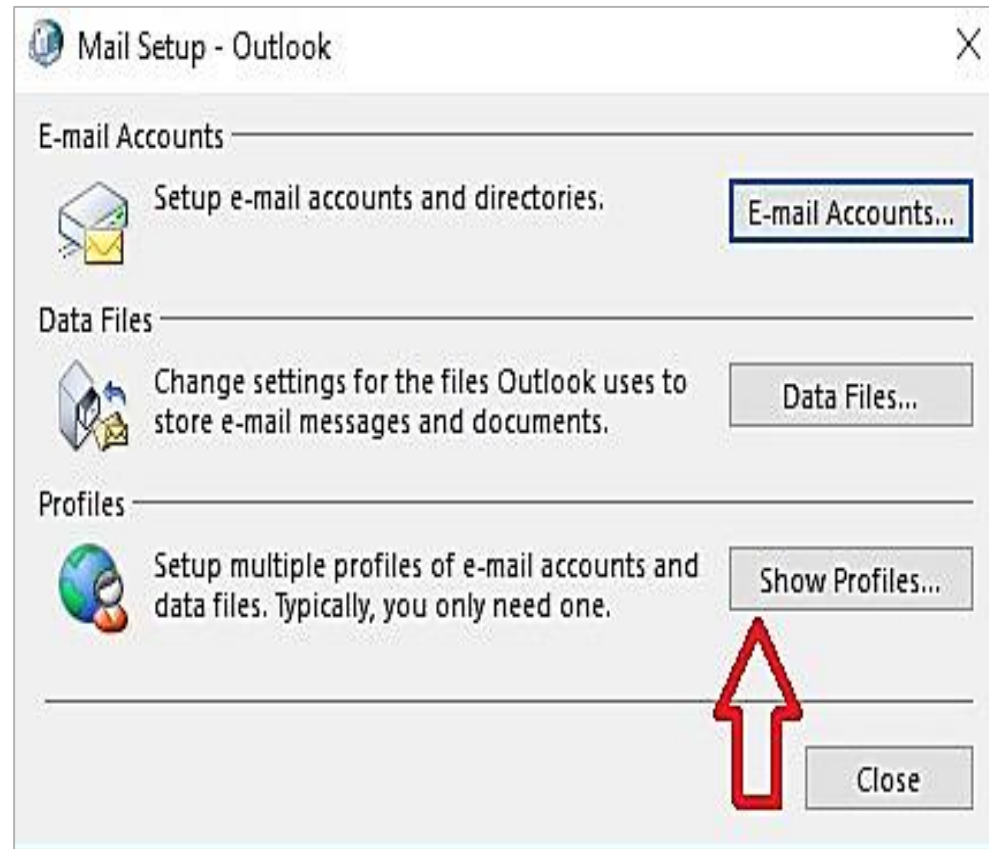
Mail Setup - Outlook

X

E-mail Accounts

Setup e-mail accounts and directories.

E-mail Accounts...

Data Files

Change settings for the files Outlook uses to store e-mail messages and documents.

Data Files...

Profiles

Setup multiple profiles of e-mail accounts and data files. Typically, you only need one.

Show Profiles...

Close